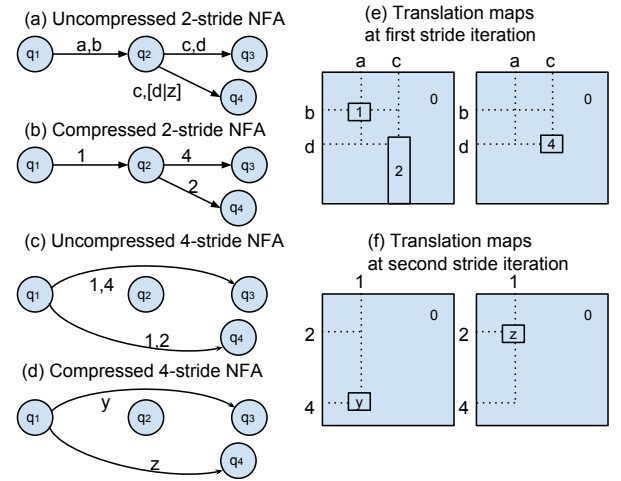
(a) Uncompressed 2-stride NFA

$q_1$ a,b $q_2$ c,d $q_3$

c,[d|z] $q_4$

(b) Compressed 2-stride NFA

$q_1$ 1 $q_2$ 4 $q_3$

2 $q_4$

(c) Uncompressed 4-stride NFA

$q_1$ 1,4 $q_2$ $q_3$

1,2 $q_4$

(d) Compressed 4-stride NFA

$q_1$ y $q_2$ $q_3$

z $q_4$

(e) Translation maps at first stride iteration

a c b 1 0 d 2

a c b 0 d 4

(f) Translation maps at second stride iteration

1 2 0 4 y

1 2 z 0 4